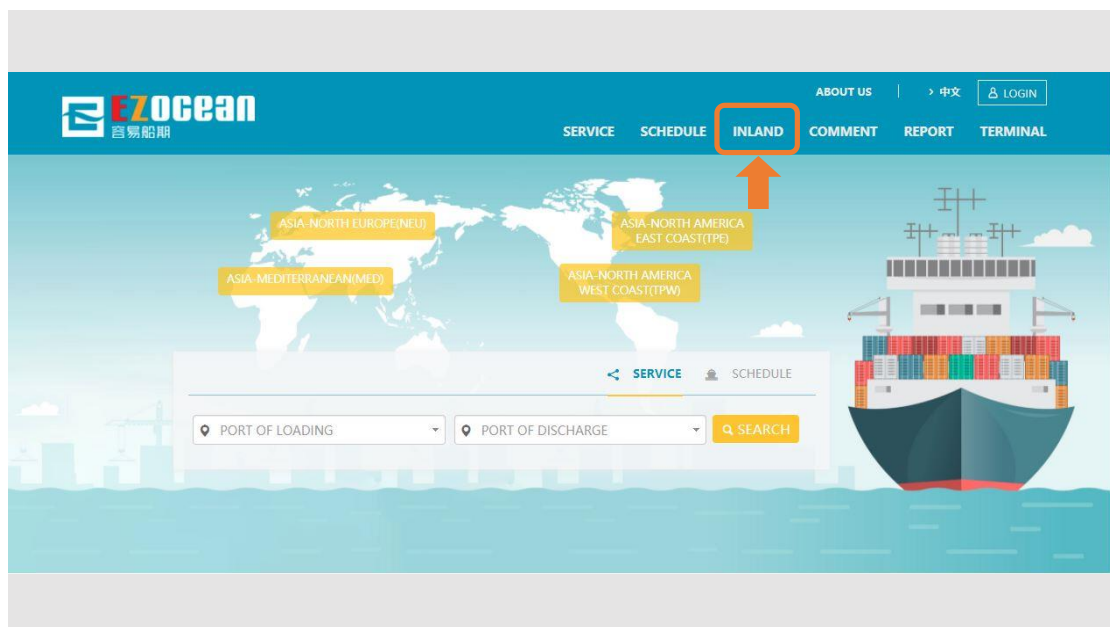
EZocean
容易船期

ABOUT US | › 中文 | LOGIN

SERVICE SCHEDULE INLAND COMMENT REPORT TERMINAL

ASIA-NORTH EUROPE(NEU)

ASIA-MEDITERRANEAN(MED)

ASIA-NORTH AMERICA EAST COAST(TPE)

ASIA-NORTH AMERICA WEST COAST(TPW)

SERVICE SCHEDULE

PORT OF LOADING
PORT OF DISCHARGE
SEARCH